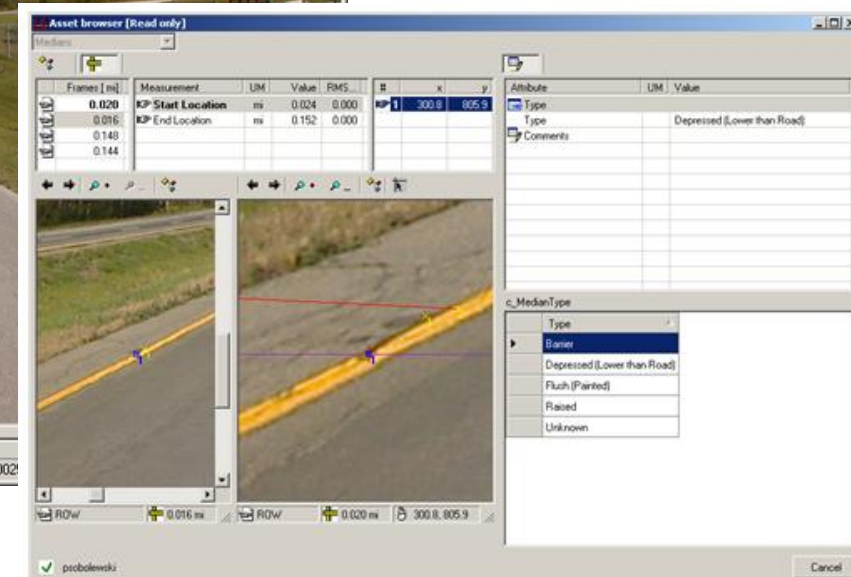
Asset browser [Read only]

Medians

| Frames [mi] |
|---|
| 0.020 |
| 0.016 |
| 0.148 |
| 0.144 |

| Measurement | UM | Value | RMS |
|---|---|---|---|
| Start Location | mi | 0.024 | 0.000 |
| End Location | mi | 0.152 | 0.000 |

| # | x | y |
|---|---|---|
| 1 | 300.8 | 805.9 |

| Attribute | UM | Value |
|---|---|---|
| Type | | |
| Type | | Depressed (Lower than Road) |
| Comments | | |

c_MedianType

| Type |
|---|
| Barrier |
| Depressed (Lower than Road) |
| Flush (Painted) |
| Raised |
| Unknown |

ROW 0.016 mi ROW 0.020 mi 300.8, 805.9

psobolewski

Cancel

0029